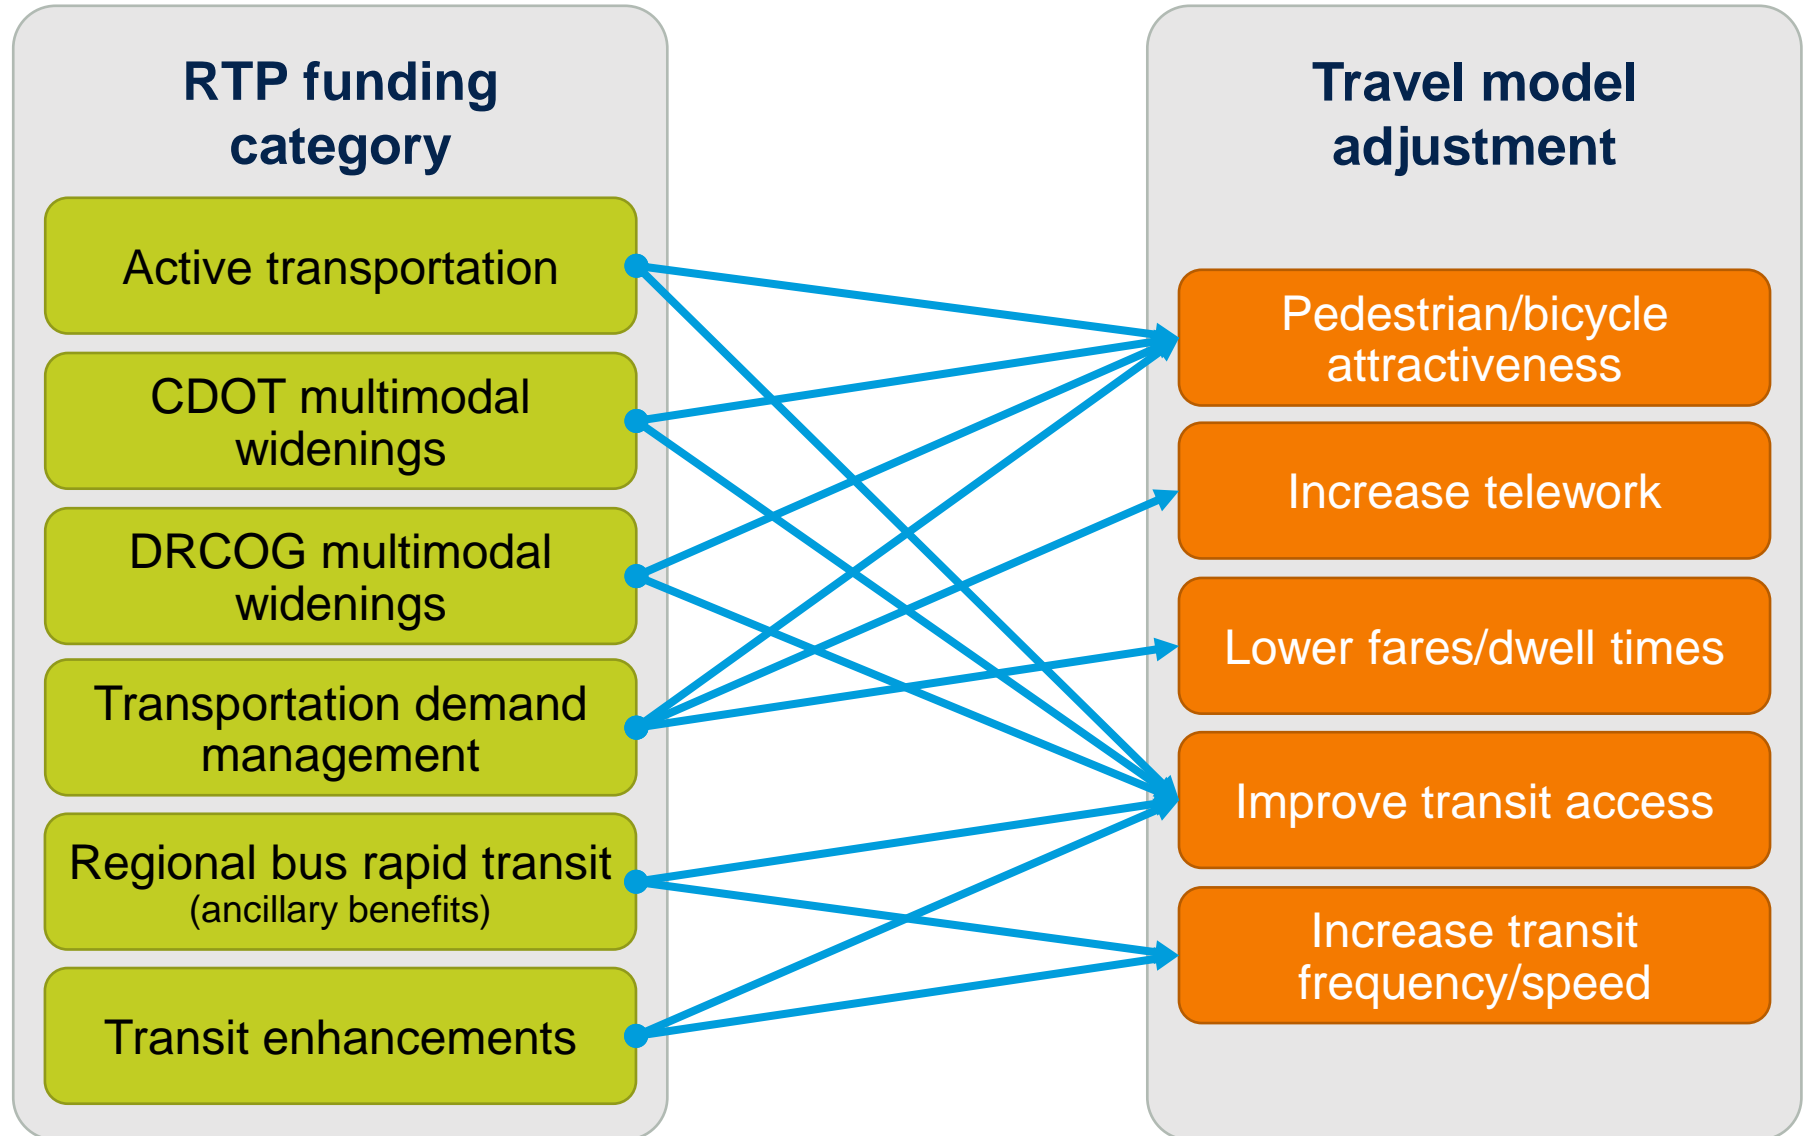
RTP funding category

Active transportation

CDOT multimodal widenings

DRCOG multimodal widenings

Transportation demand management

Regional bus rapid transit (ancillary benefits)

Transit enhancements

Travel model adjustment

Pedestrian/bicycle attractiveness

Increase telework

Lower fares/dwell times

Improve transit access

Increase transit frequency/speed